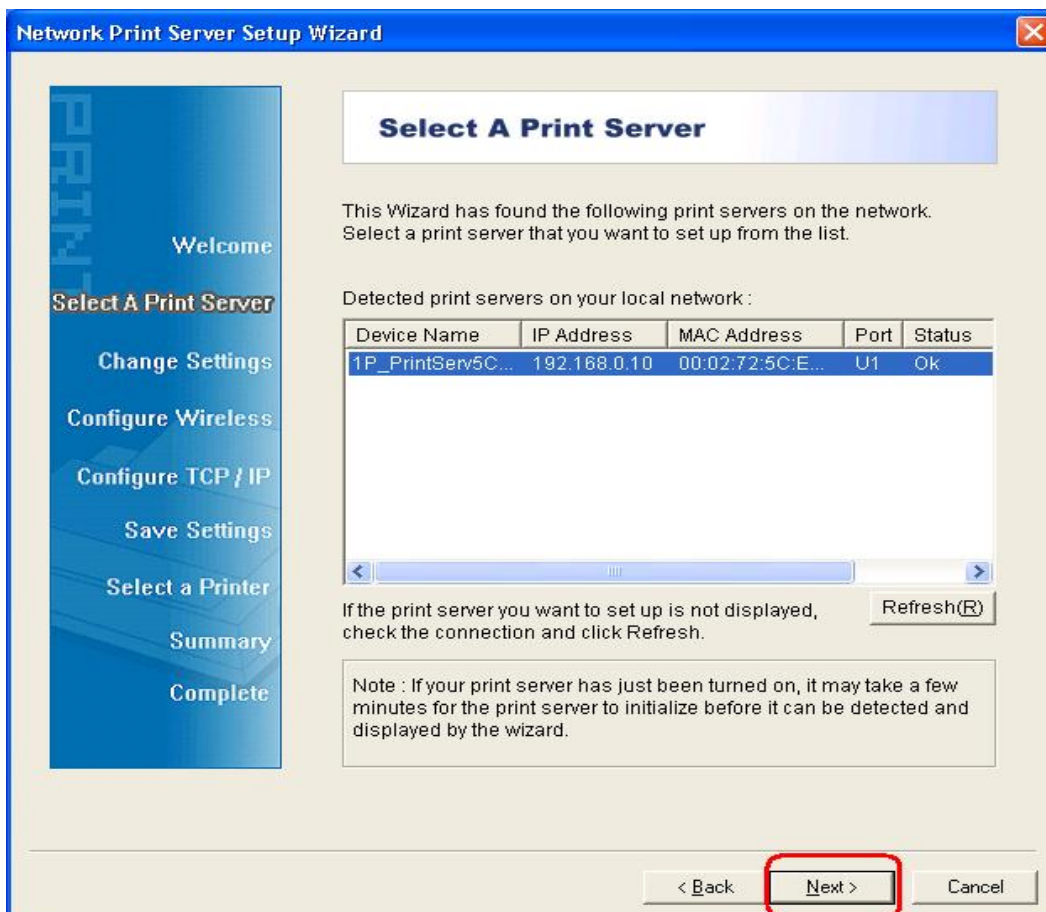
Network Print Server Setup Wizard

PRINT

Welcome

Select A Print Server

Change Settings

Configure Wireless

Configure TCP / IP

Save Settings

Select a Printer

Summary

Complete

Select A Print Server

This Wizard has found the following print servers on the network. Select a print server that you want to set up from the list.

Detected print servers on your local network :

| Device Name | IP Address | MAC Address | Port | Status |
|---|---|---|---|---|
| 1P_PrintServ5C... | 192.168.0.10 | 00:02:72:5C:E... | U1 | Ok |

If the print server you want to set up is not displayed, check the connection and click Refresh.

Refresh(R)

Note : If your print server has just been turned on, it may take a few minutes for the print server to initialize before it can be detected and displayed by the wizard.

< Back

Next >

Cancel